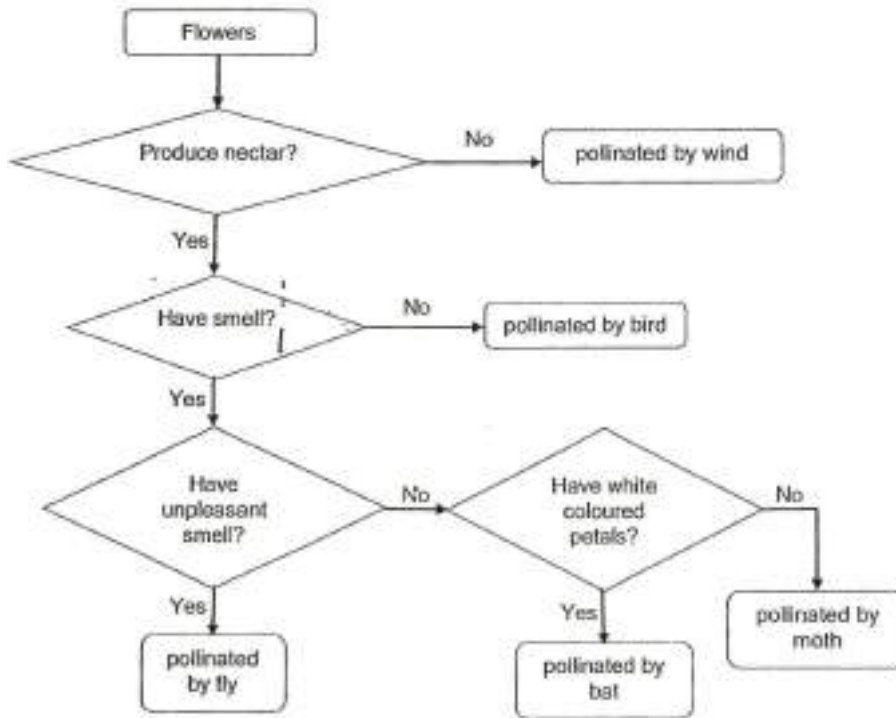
Flowers

Produce nectar?

No

pollinated by wind

Yes

Have smell?

No

pollinated by bird

Yes

Have unpleasant smell?

No

Have white coloured petals?

No

Yes

pollinated by fly

Yes

pollinated by bat

pollinated by moth